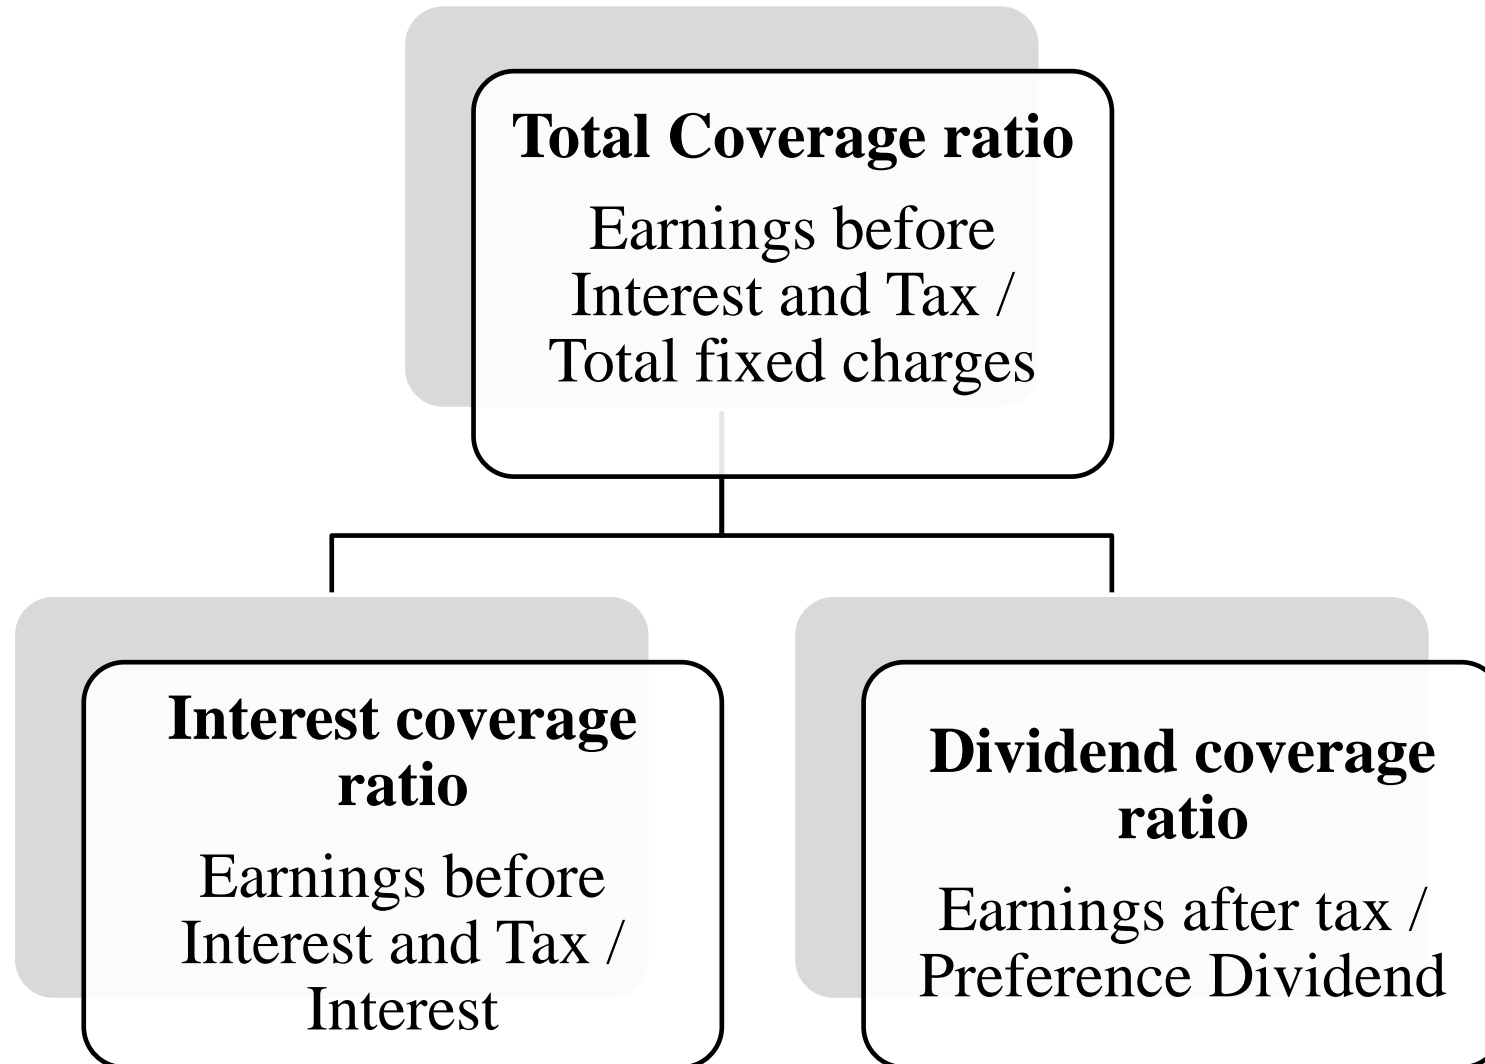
**Total Coverage ratio**

Earnings before Interest and Tax / Total fixed charges

**Interest coverage ratio**

Earnings before Interest and Tax / Interest

**Dividend coverage ratio**

Earnings after tax / Preference Dividend